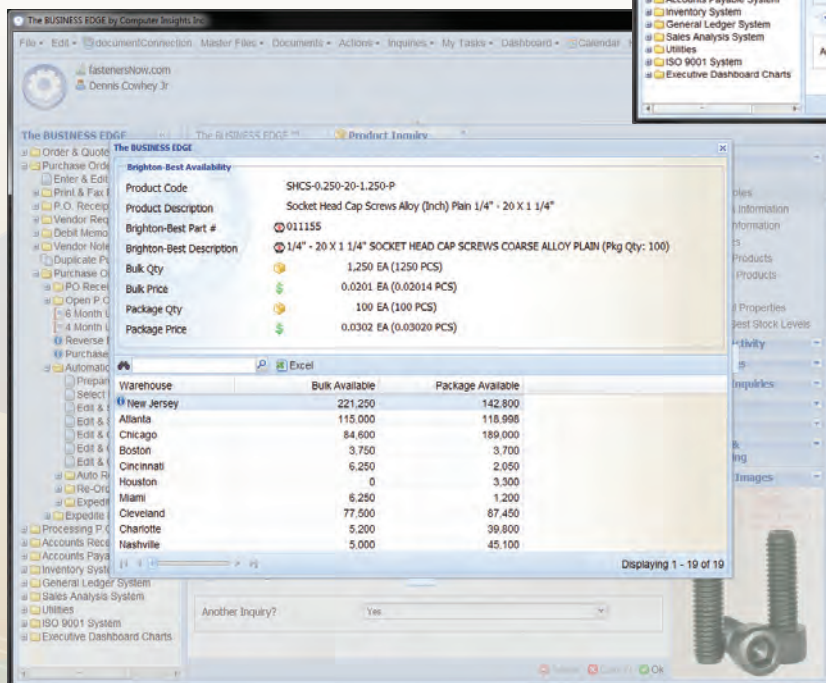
The BUSINESS EDGE by Computer Insights Inc

File • Edit • documentConnection Master Files • Documents • Actions • Inquiries • My Tasks • Dashboard • Calendar

fastenersNow.com
Dennis Cowhey Jr

Accounts Payable System
Inventory System
General Ledger System
Sales Analysis System
Utilities
ISO 9001 System
Executive Dashboard Charts

The BUSINESS EDGE
The BUSINESS EDGE
Product Inquiry

Order & Quote
Purchase Orde
Enter & Edit
Print & Fax F
P.O. Receip
Vendor Req
Debit Memo
Vendor Note
Duplicate Pu
Purchase O
PO Recei
Open P.O
6 Month
4 Month
Reverse
Purchase
Automatio
Prepar
Select
Edit &
Edit &
Edit &
Edit &
Edit &
Auto R
Re-Ord
Expedi
Expedite
Processing P.O
Accounts Rece
Accounts Paya
Inventory Syste
General Ledger System
Sales Analysis System
Utilities
ISO 9001 System
Executive Dashboard Charts

The BUSINESS EDGE

Brighton-Best Availability

Product Code SHCS-0.250-20-1.250-P
Product Description Socket Head Cap Screws Alloy (Inch) Plain 1/4" - 20 X 1 1/4"
Brighton-Best Part # 011155
Brighton-Best Description 1/4" - 20 X 1 1/4" SOCKET HEAD CAP SCREWS COARSE ALLOY PLAIN (Pkg Qty: 100)
Bulk Qty 1,250 EA (1250 PCS)
Bulk Price 0.0201 EA (0.02014 PCS)
Package Qty 100 EA (100 PCS)
Package Price 0.0302 EA (0.03020 PCS)

Excel

| Warehouse | Bulk Available | Package Available |
|---|---|---|
| New Jersey | 221,250 | 142,800 |
| Atlanta | 115,000 | 118,998 |
| Chicago | 84,600 | 189,000 |
| Boston | 3,750 | 3,700 |
| Cincinnati | 6,250 | 2,050 |
| Houston | 0 | 3,300 |
| Miami | 6,250 | 1,200 |
| Cleveland | 77,500 | 87,450 |
| Charlotte | 5,200 | 39,800 |
| Nashville | 5,000 | 45,100 |

Displaying 1 - 19 of 19

ples
Information
nformation
s
Products
Products
Properties
Best Stock Levels
ctivity
s
Inquiries
&
ing
Images

Another Inquiry? Yes

Ok